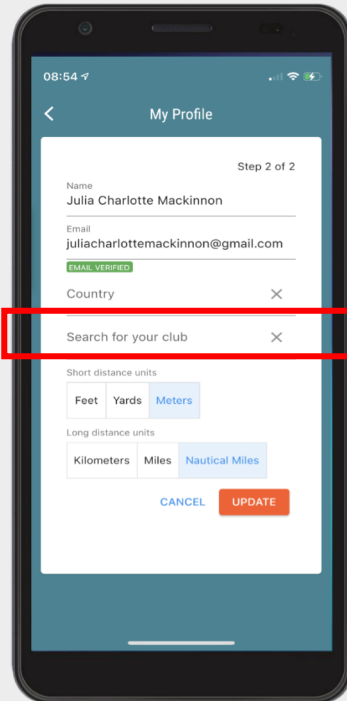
08:54

My Profile

Step 2 of 2

Name
Julia Charlotte Mackinnon

Email
juliacharlottemackinnon@gmail.com

EMAIL VERIFIED

Country

Search for your club

Short distance units

Feet Yards Meters

Long distance units

Kilometers Miles Nautical Miles

CANCEL UPDATE